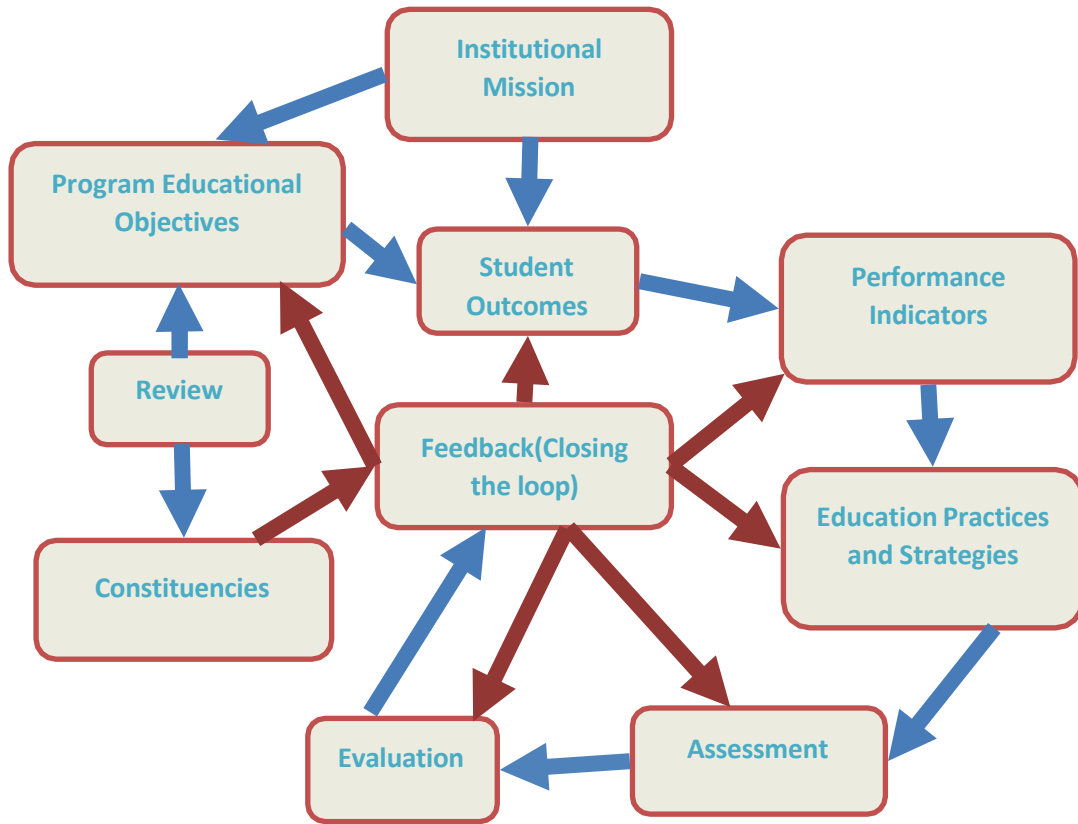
Institutional Mission

Program Educational Objectives

Student Outcomes

Performance Indicators

Review

Feedback(Closing the loop)

Education Practices and Strategies

Constituencies

Evaluation

Assessment